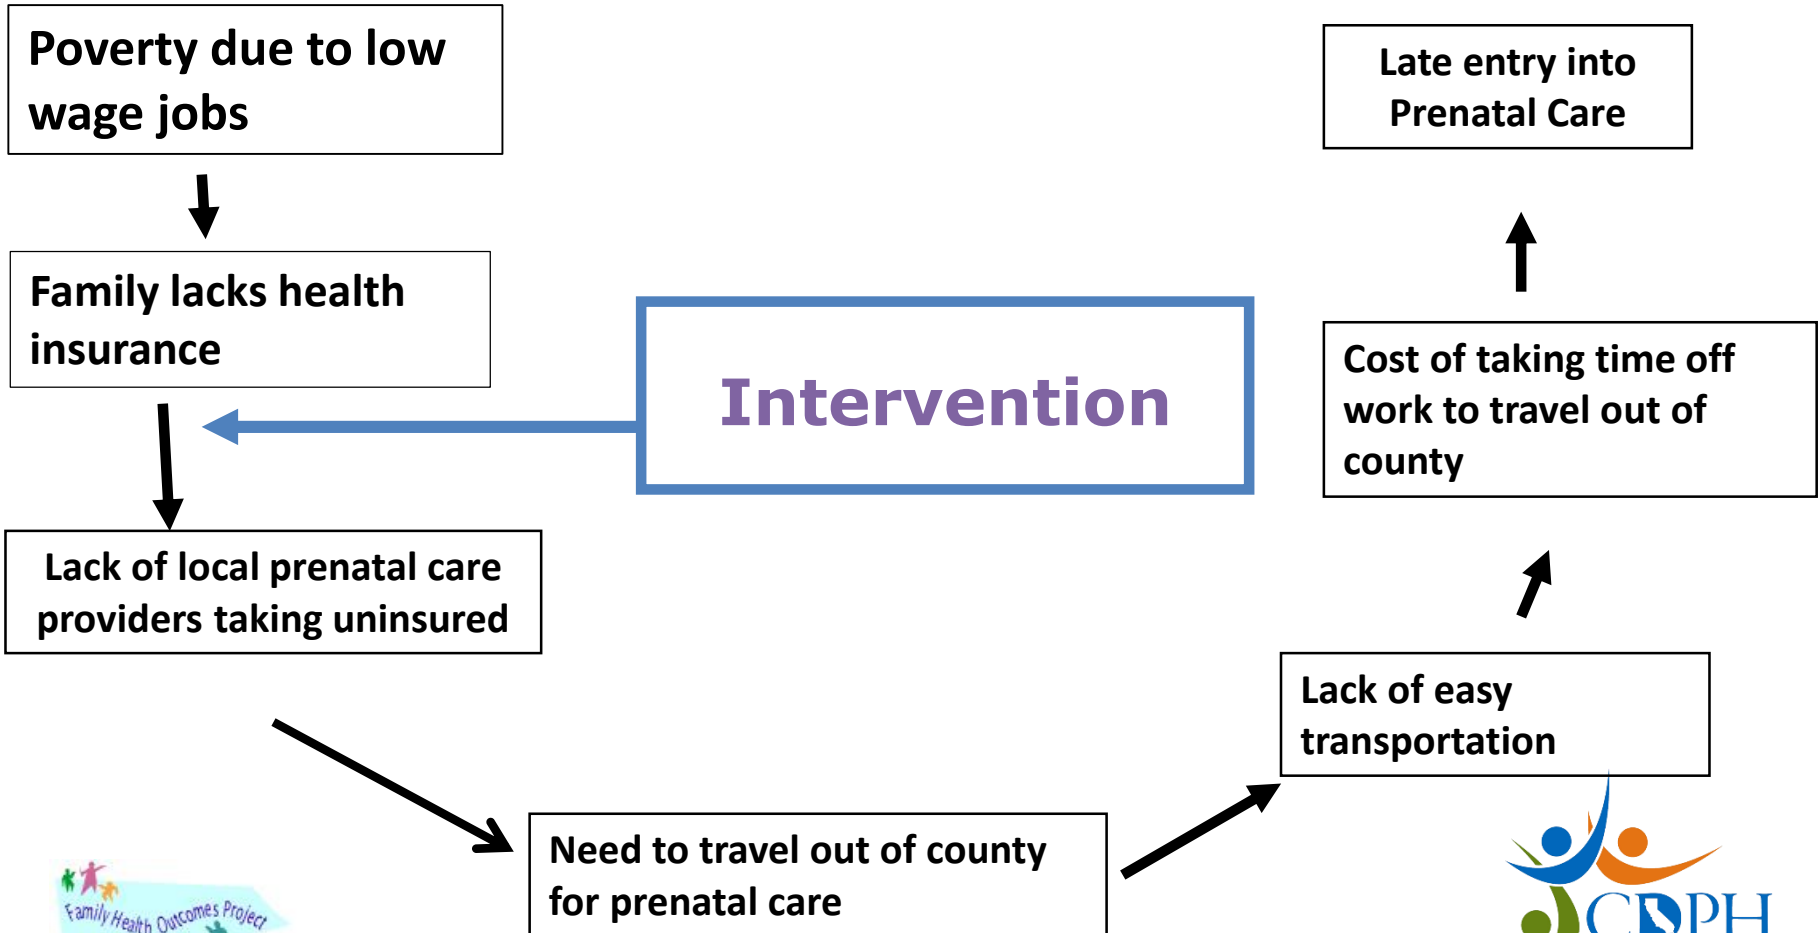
Poverty due to low wage jobs

Family lacks health insurance

Lack of local prenatal care providers taking uninsured

Need to travel out of county for prenatal care

Lack of easy transportation

Cost of taking time off work to travel out of county

Late entry into Prenatal Care

Intervention

Family Health Outcomes Project

CDPH